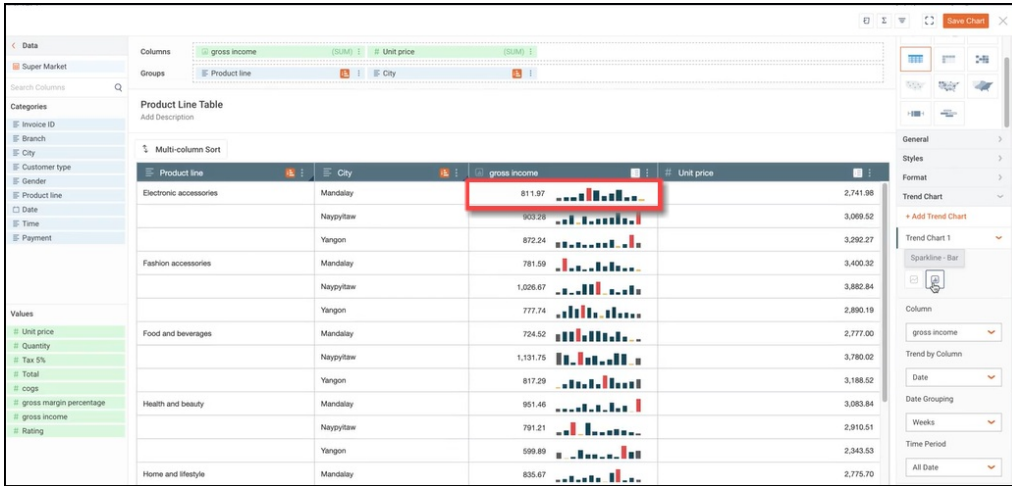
Σ Save Chart

< Data
Super Market
Search Columns
Categories
Invoice ID
Branch
City
Customer type
Gender
Product line
Date
Time
Payment

Values
Unit price
Quantity
Tax 5%
Total
cogs
gross margin percentage
gross income
Rating

Columns gross income (SUM) Unit price (SUM)
Groups Product line City

Product Line Table
Add Description

Multi-column Sort

| Product line | City | gross income | Unit price |
|---|---|---|---|
| Electronic accessories | Mandalay | 811.97 | 2,741.98 |
| | Naypyitaw | 903.28 | 3,069.52 |
| | Yangon | 872.24 | 3,292.27 |
| Fashion accessories | Mandalay | 781.59 | 3,400.32 |
| | Naypyitaw | 1,026.67 | 3,882.84 |
| | Yangon | 777.74 | 2,890.19 |
| Food and beverages | Mandalay | 724.52 | 2,777.00 |
| | Naypyitaw | 1,131.75 | 3,780.02 |
| | Yangon | 817.29 | 3,188.52 |
| Health and beauty | Mandalay | 951.46 | 3,083.84 |
| | Naypyitaw | 791.21 | 2,910.51 |
| | Yangon | 599.89 | 2,343.53 |
| Home and lifestyle | Mandalay | 835.67 | 2,775.70 |

General
Styles
Format
Trend Chart
+ Add Trend Chart
Trend Chart 1
Sparkline - Bar
Column
gross income
Trend by Column
Date
Date Grouping
Weeks
Time Period
All Date